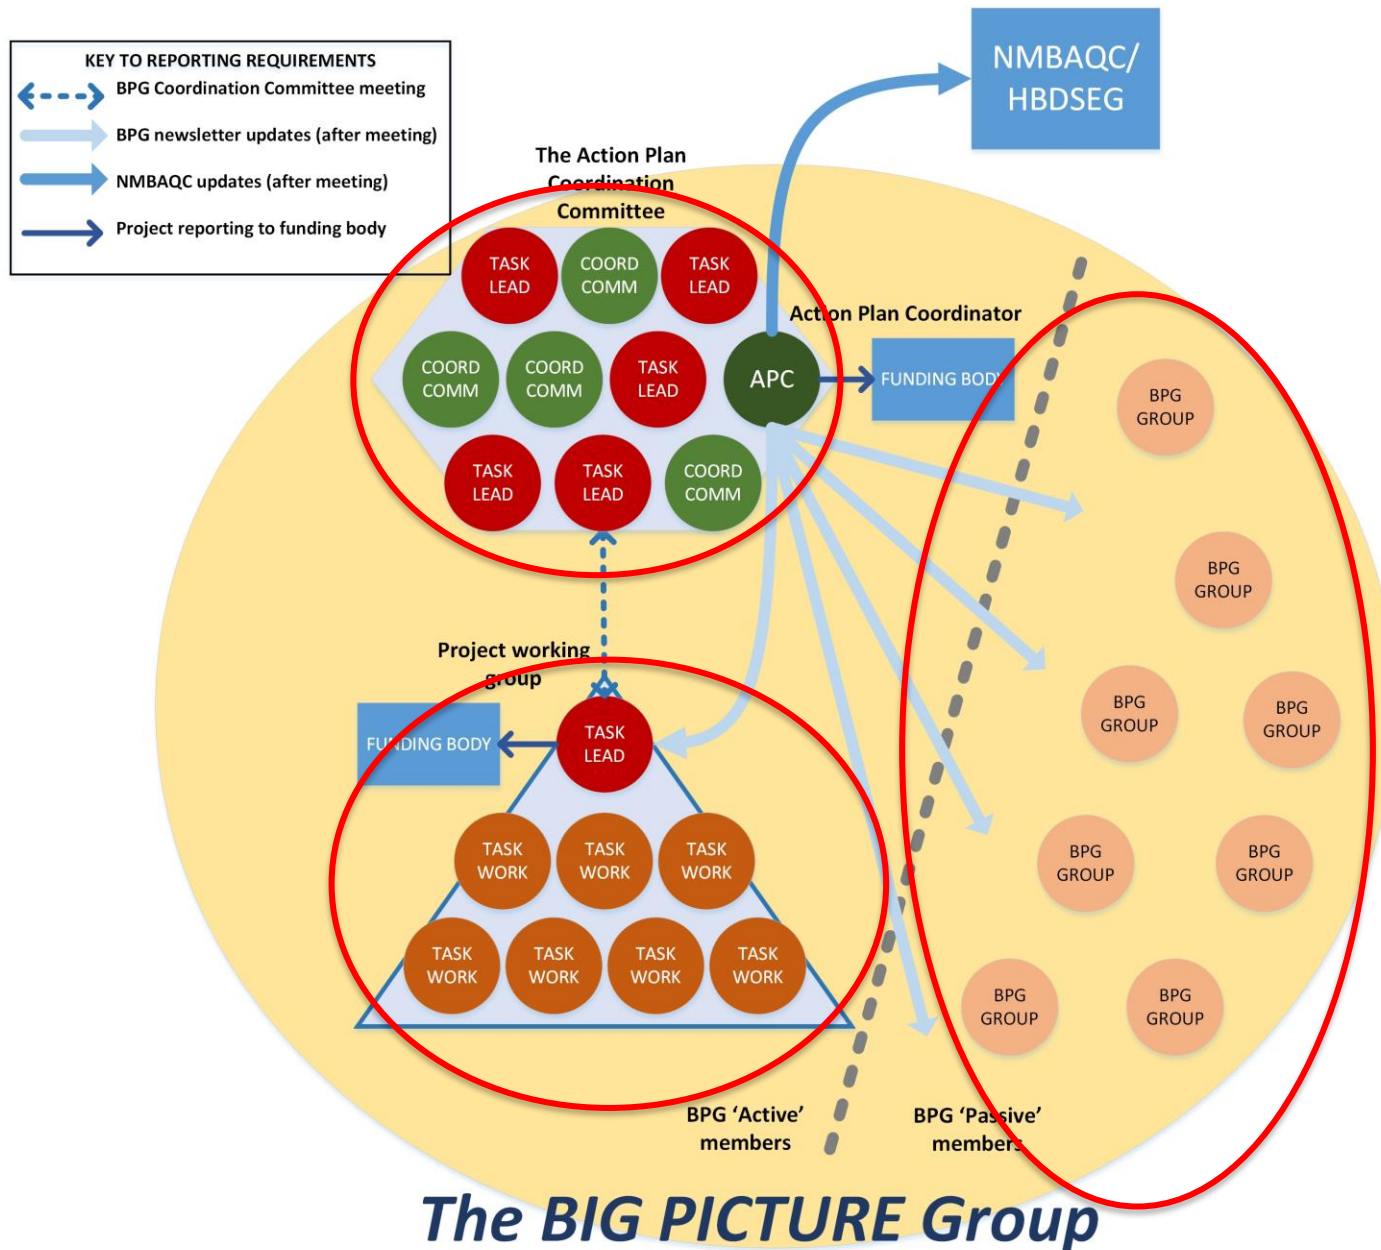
KEY TO REPORTING REQUIREMENTS
BPG Coordination Committee meeting
BPG newsletter updates (after meeting)
NMBAQC updates (after meeting)
Project reporting to funding body

NMBAQC/ HBDSEG

The Action Plan Coordination Committee

TASK LEAD
COORD COMM
TASK LEAD
COORD COMM
COORD COMM
TASK LEAD
APC
TASK LEAD
TASK LEAD
COORD COMM

Action Plan Coordinator

FUNDING BODY

BPG GROUP
BPG GROUP
BPG GROUP
BPG GROUP
BPG GROUP
BPG GROUP
BPG GROUP
BPG GROUP

Project working group

FUNDING BODY

TASK LEAD
TASK WORK
TASK WORK
TASK WORK
TASK WORK
TASK WORK
TASK WORK
TASK WORK

BPG 'Active' members
BPG 'Passive' members

The BIG PICTURE Group